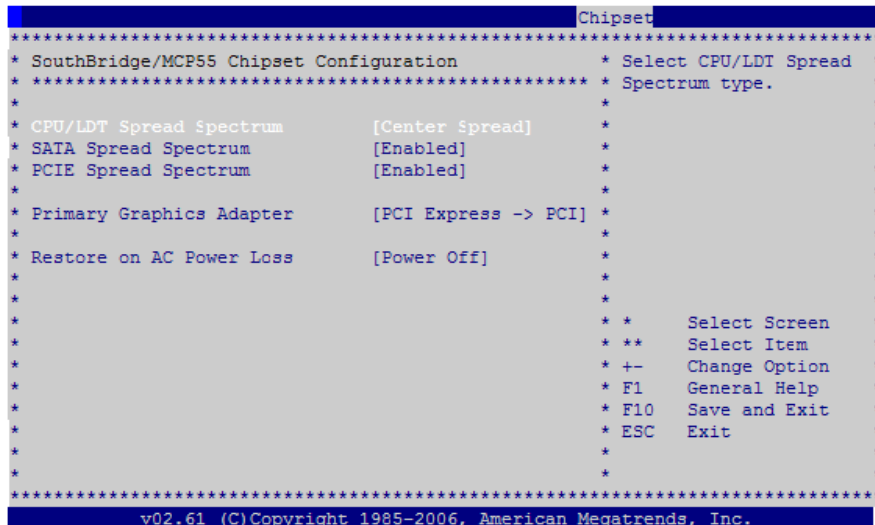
Chipset

SouthBridge/MCP55 Chipset Configuration

CPU/LDT Spread Spectrum [Center Spread]
SATA Spread Spectrum [Enabled]
PCIE Spread Spectrum [Enabled]

Primary Graphics Adapter [PCI Express -> PCI]

Restore on AC Power Loss [Power Off]

Select CPU/LDT Spread Spectrum type.

* Select Screen
** Select Item
+- Change Option
F1 General Help
F10 Save and Exit
ESC Exit

v02.61 (C)Copyright 1985-2006, American Megatrends, Inc.